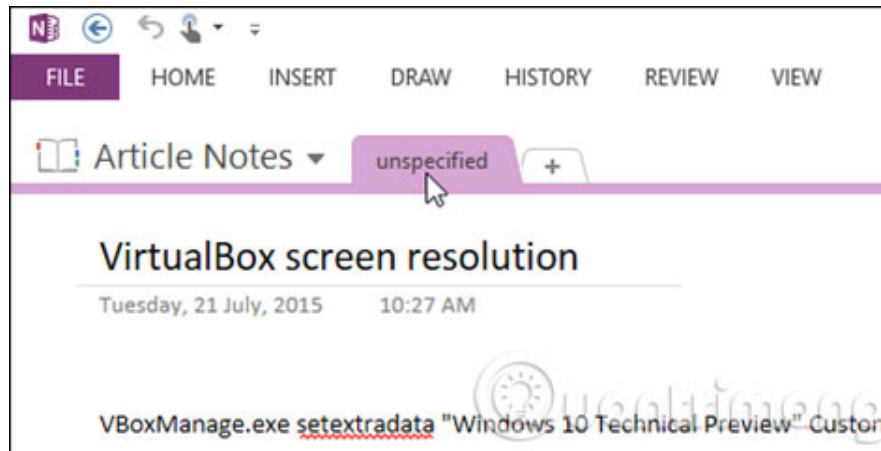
FILE HOME INSERT DRAW HISTORY REVIEW VIEW

Article Notes

unspecified

+

VirtualBox screen resolution

Tuesday, 21 July, 2015 10:27 AM

Quantrimang

VBoxManage.exe setextradata "Windows 10 Technical Preview" Custo